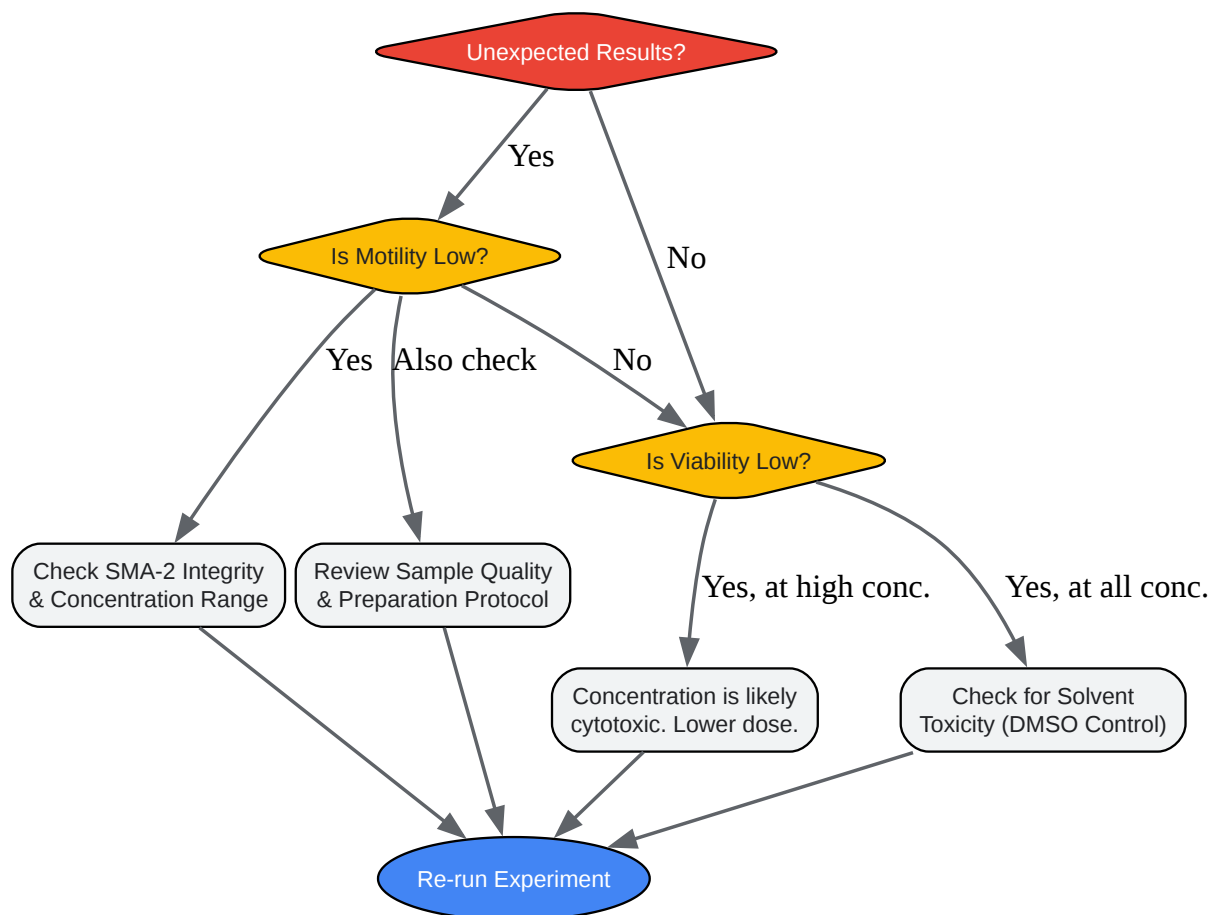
Unexpected Results?

Yes

No

Is Motility Low?

Yes

Also check

No

Is Viability Low?

Check SMA-2 Integrity & Concentration Range

Review Sample Quality & Preparation Protocol

Yes, at high conc.

Yes, at all conc.

Concentration is likely cytotoxic. Lower dose.

Check for Solvent Toxicity (DMSO Control)

Re-run Experiment